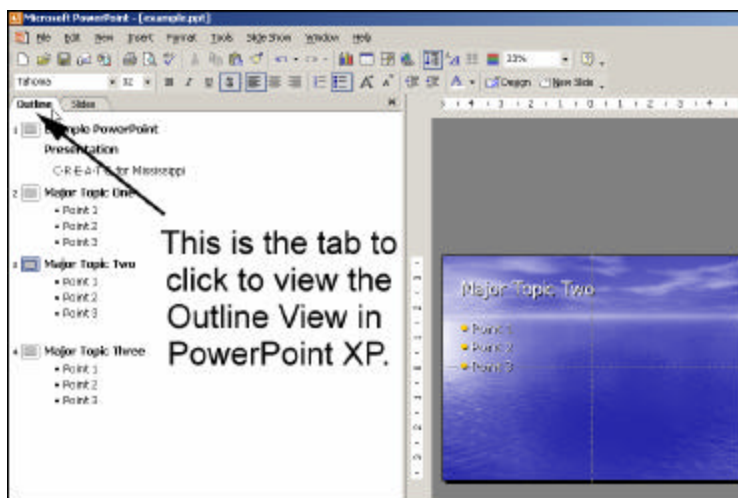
Microsoft PowerPoint - [example.ppt]

File Edit View Insert Format Tools Slide Show Window Help

Tahoma 32 Design New Slide

Outline Slides

1 Example PowerPoint Presentation

C-R-E-A-T-E for Mississippi

2 Major Topic One

- Point 1
- Point 2
- Point 3

3 Major Topic Two

- Point 1
- Point 2
- Point 3

4 Major Topic Three

- Point 1
- Point 2
- Point 3

This is the tab to click to view the Outline View in PowerPoint XP.

Major Topic Two

- Point 1
- Point 2
- Point 3